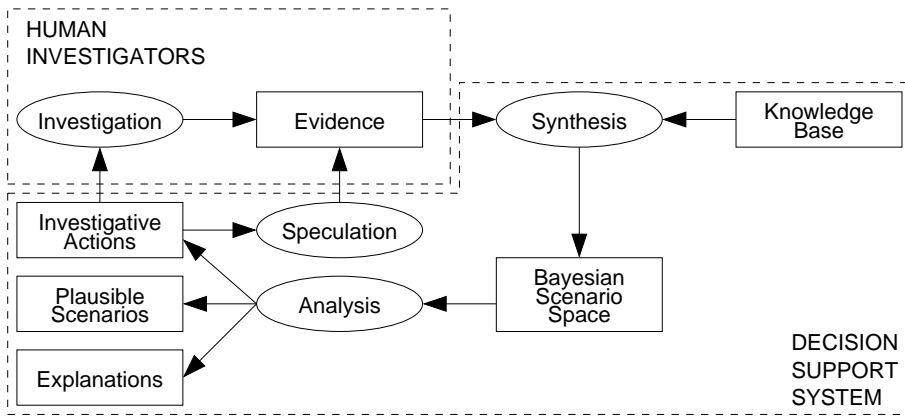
HUMAN INVESTIGATORS

Investigation

Evidence

Synthesis

Knowledge Base

Investigative Actions

Speculation

Bayesian Scenario Space

Plausible Scenarios

Analysis

Explanations

DECISION SUPPORT SYSTEM